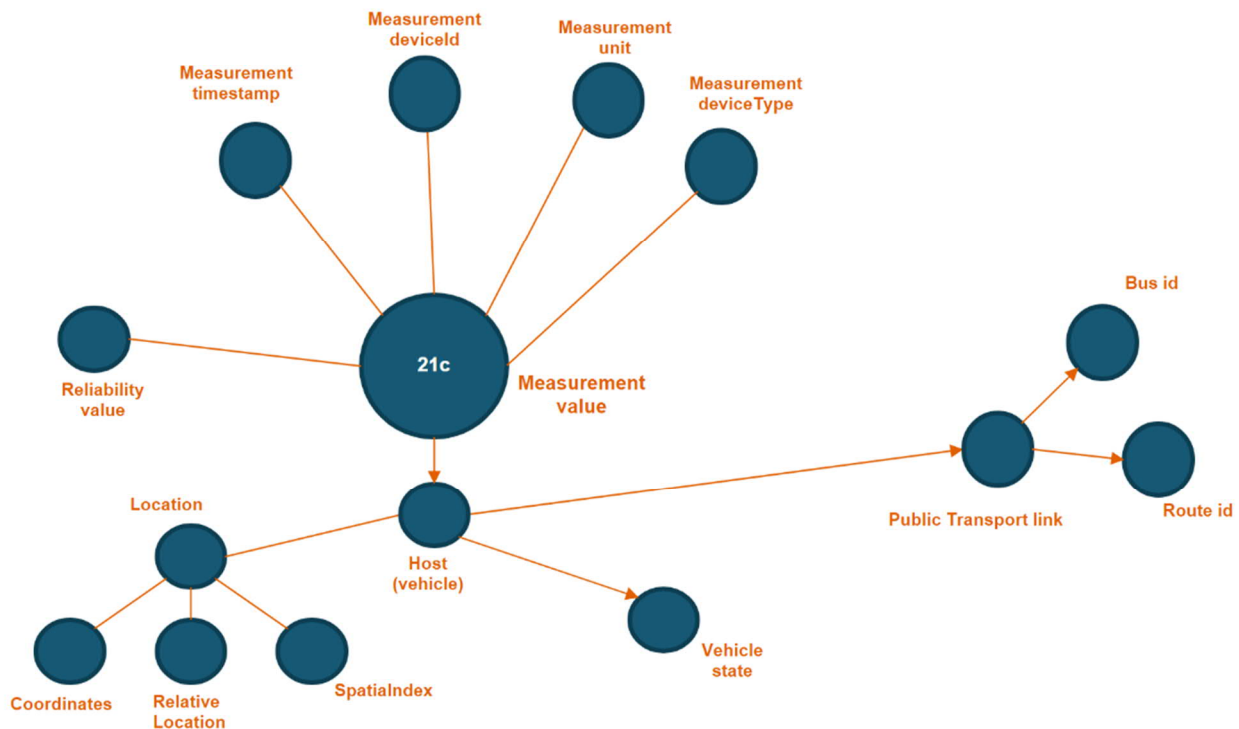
Measurement deviceId

Measurement unit

Measurement timestamp

Measurement deviceType

Bus id

Reliability value

21c

Measurement value

Location

Host (vehicle)

Public Transport link

Route id

Vehicle state

Coordinates

Relative Location

SpatiaIndex